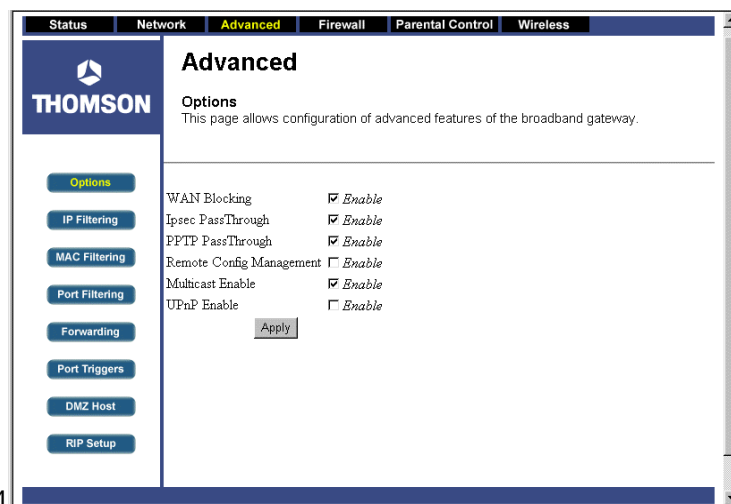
Status | Network | Advanced | Firewall | Parental Control | Wireless

THOMSON

Advanced

Options
This page allows configuration of advanced features of the broadband gateway.

Options
IP Filtering
MAC Filtering
Port Filtering
Forwarding
Port Triggers
DMZ Host
RIP Setup

| | |
|---|---|
| WAN Blocking | ☑ Enable |
| Ipsec PassThrough | ☑ Enable |
| PPTP PassThrough | ☑ Enable |
| Remote Config Management | ☐ Enable |
| Multicast Enable | ☑ Enable |
| UPnP Enable | ☐ Enable |

Apply

1